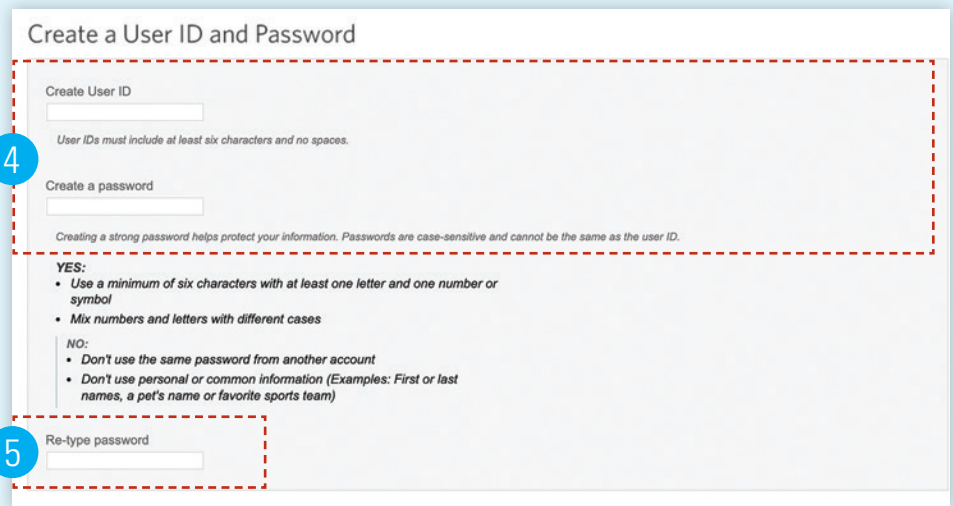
Create a User ID and Password

Create User ID

User IDs must include at least six characters and no spaces.

4

Create a password

Creating a strong password helps protect your information. Passwords are case-sensitive and cannot be the same as the user ID.

YES:
- Use a minimum of six characters with at least one letter and one number or symbol
- Mix numbers and letters with different cases

NO:
- Don't use the same password from another account
- Don't use personal or common information (Examples: First or last names, a pet's name or favorite sports team)

5

Re-type password